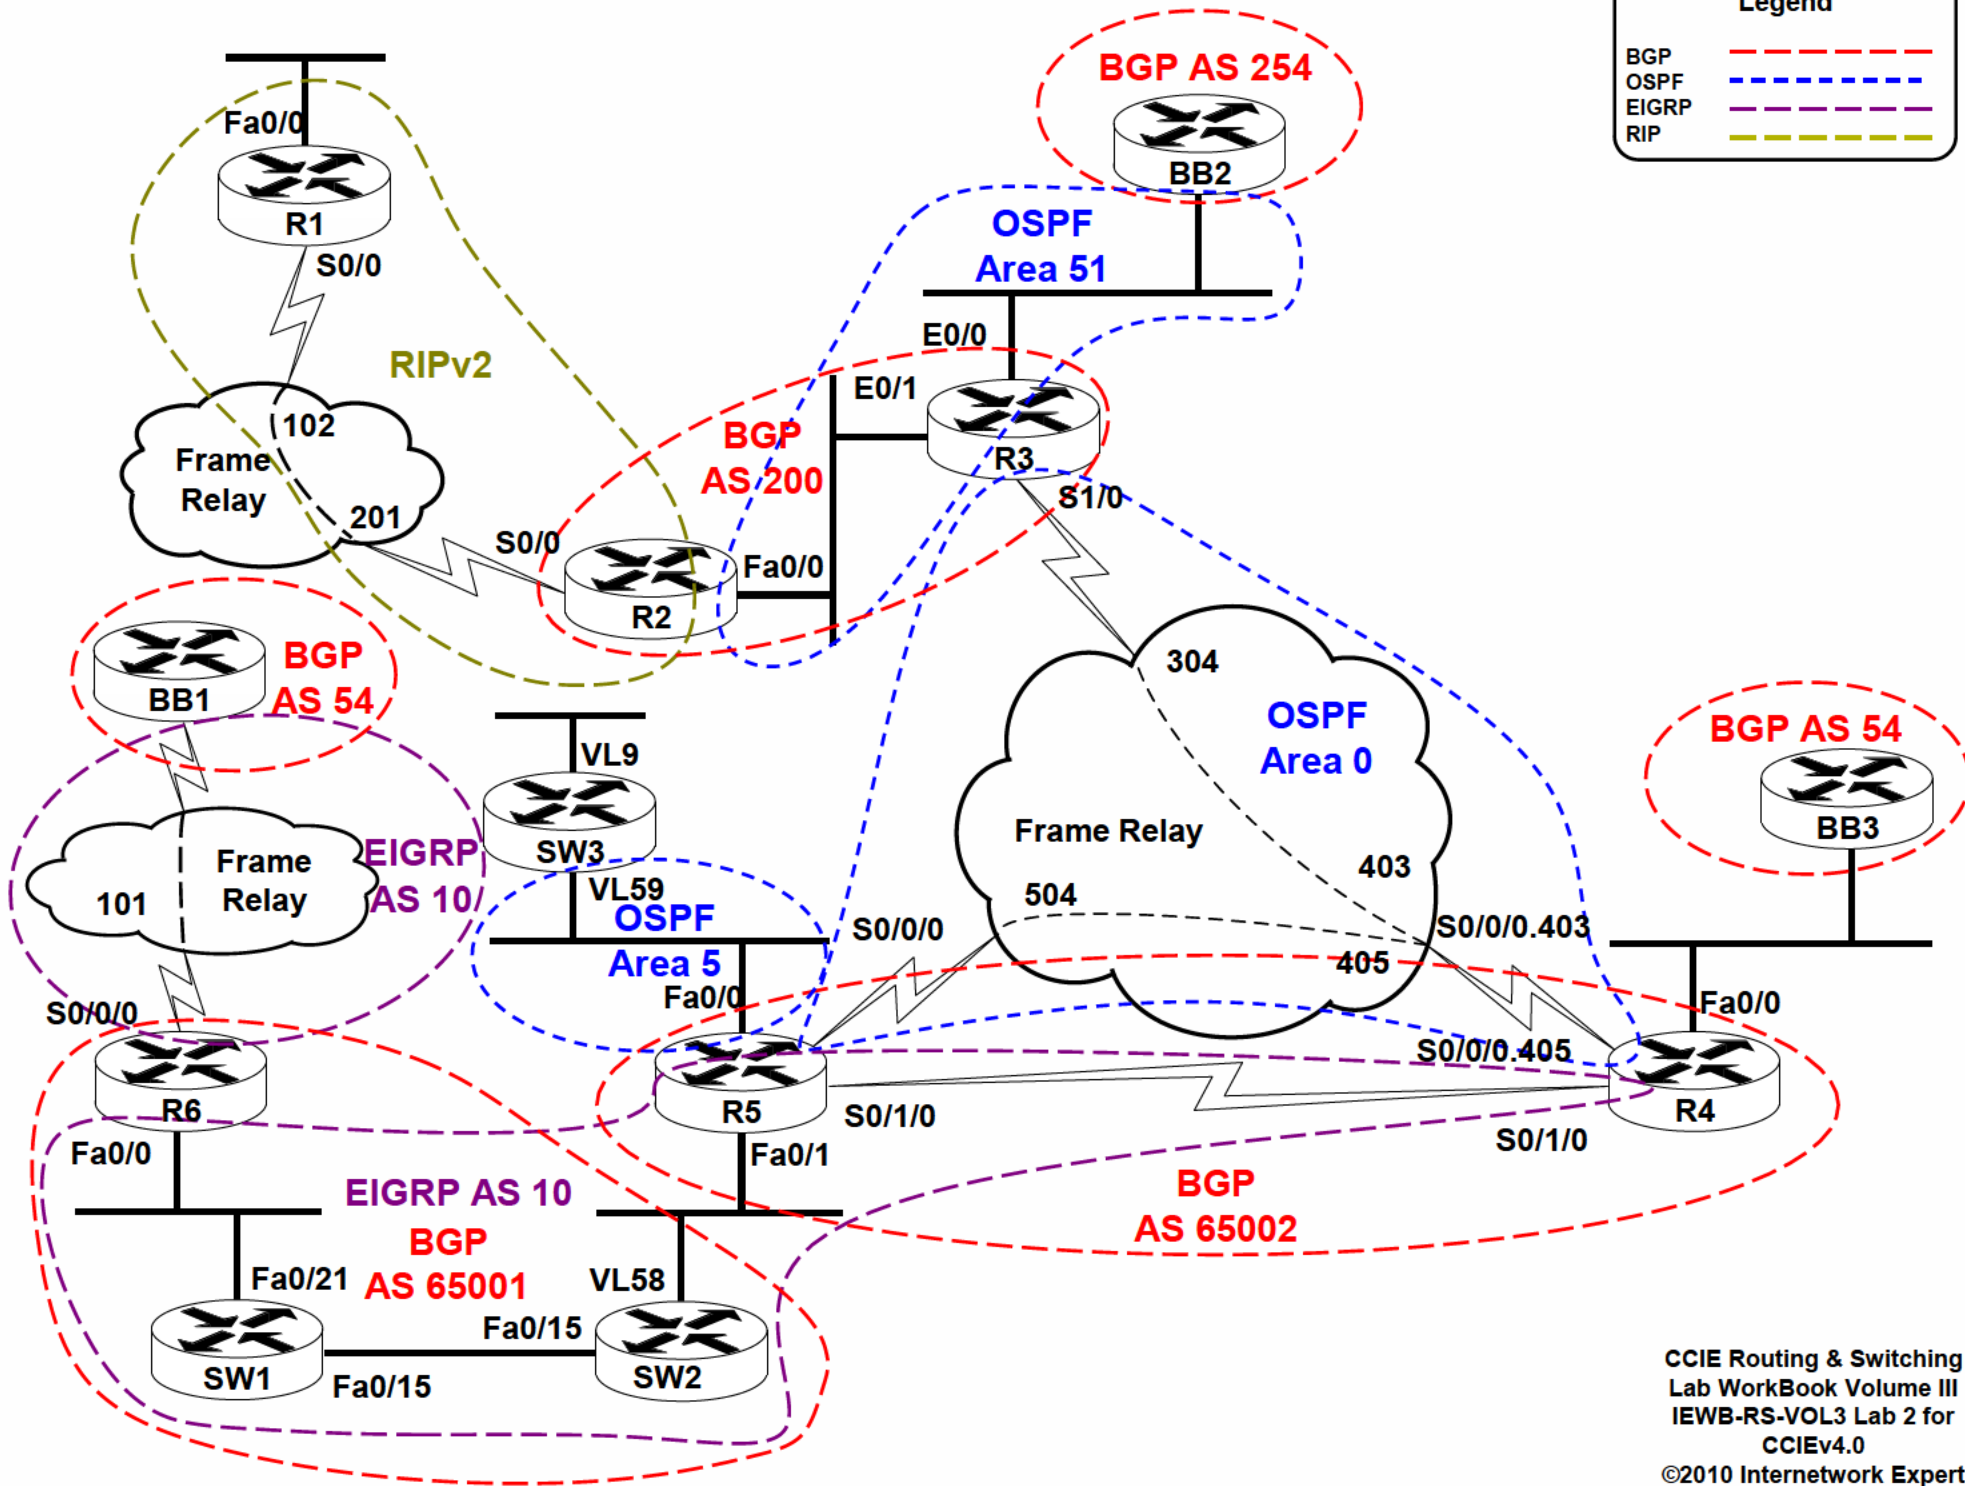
Legend
BGP
OSPF
EIGRP
RIP

BGP AS 254
BB2
OSPF
Area 51
Fa0/0
R1
S0/0
RIPv2
E0/0
E0/1
BGP
AS 200
R3
S1/0
102
Frame
Relay
201
S0/0
R2
Fa0/0
BB1
BGP
AS 54
304
OSPF
Area 0
BGP AS 54
BB3
VL9
SW3
EIGRP
AS 10
Frame
Relay
101
Frame Relay
403
504
VL59
OSPF
Area 5
S0/0/0
S0/0/0.403
405
Fa0/0
Fa0/0
S0/0/0
S0/0/0.405
R6
R5
R4
S0/1/0
S0/1/0
Fa0/0
Fa0/1
EIGRP AS 10
BGP
AS 65001
BGP
AS 65002
Fa0/21
VL58
Fa0/15
SW1
SW2
Fa0/15

CCIE Routing & Switching
Lab WorkBook Volume III
IEWB-RS-VOL3 Lab 2 for
CCIEv4.0
©2010 Internetwork Expert